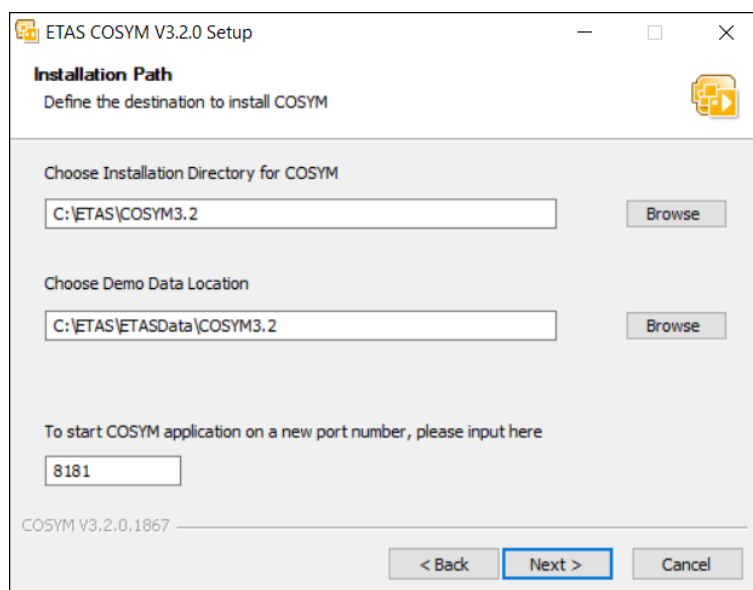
ETAS COSYM V3.2.0 Setup

Installation Path

Define the destination to install COSYM

Choose Installation Directory for COSYM

C:\ETAS\COSYM3.2

Browse

Choose Demo Data Location

C:\ETAS\ETASData\COSYM3.2

Browse

To start COSYM application on a new port number, please input here

8181

COSYM V3.2.0.1867

< Back

Next >

Cancel